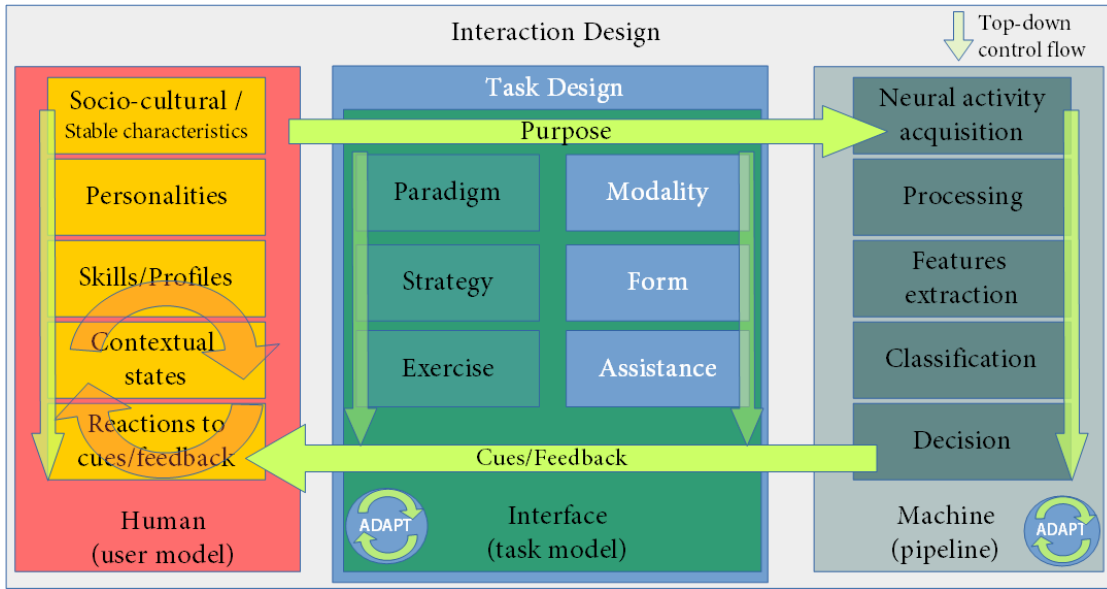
Interaction Design

Top-down control flow

Socio-cultural / Stable characteristics

Personalities

Skills/Profiles

Contextual states

Reactions to cues/feedback

Human (user model)

Task Design

Purpose

Paradigm

Modality

Strategy

Form

Exercise

Assistance

Cues/Feedback

ADAPT

Interface (task model)

Neural activity acquisition

Processing

Features extraction

Classification

Decision

Machine (pipeline)

ADAPT